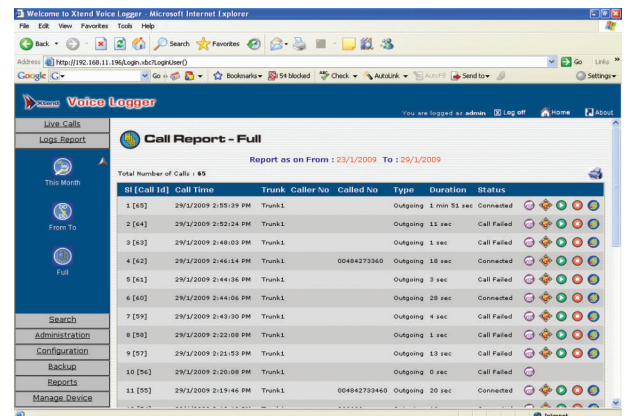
Welcome to Xtend Voice Logger - Microsoft Internet Explorer

File Edit View Favorites Tools Help

Back Search Favorites

Address http://192.168.11.196/Login.vbc?LoginUser() Go Links

Google G- Go Bookmarks 54 blocked Check AutoLink AutoFill Send to Settings

Xtend Voice Logger

You are logged as admin Log off Home About

Live Calls
Logs Report
This Month
From To
Full
Search
Administration
Configuration
Backup
Reports
Manage Device

Call Report - Full

Report as on From : 23/1/2009 To : 29/1/2009

Total Number of Calls : 65

| Sl [Call Id] | Call Time | Trunk | Caller No | Called No | Type | Duration | Status |
|---|---|---|---|---|---|---|---|
| 1 [65] | 29/1/2009 2:55:39 PM | Trunk1 | | | Outgoing | 1 min 51 sec | Connected |
| 2 [64] | 29/1/2009 2:52:24 PM | Trunk1 | | | Outgoing | 11 sec | Call Failed |
| 3 [63] | 29/1/2009 2:48:03 PM | Trunk1 | | | Outgoing | 1 sec | Call Failed |
| 4 [62] | 29/1/2009 2:46:14 PM | Trunk1 | | 00484273360 | Outgoing | 18 sec | Connected |
| 5 [61] | 29/1/2009 2:44:36 PM | Trunk1 | | | Outgoing | 3 sec | Call Failed |
| 6 [60] | 29/1/2009 2:44:06 PM | Trunk1 | | | Outgoing | 28 sec | Connected |
| 7 [59] | 29/1/2009 2:43:30 PM | Trunk1 | | | Outgoing | 4 sec | Call Failed |
| 8 [58] | 29/1/2009 2:22:08 PM | Trunk1 | | | Outgoing | 1 sec | Call Failed |
| 9 [57] | 29/1/2009 2:21:53 PM | Trunk1 | | | Outgoing | 13 sec | Call Failed |
| 10 [56] | 29/1/2009 2:20:08 PM | Trunk1 | | | Outgoing | 0 sec | Call Failed |
| 11 [55] | 29/1/2009 2:19:46 PM | Trunk1 | | 004842733460 | Outgoing | 20 sec | Connected |

Internet